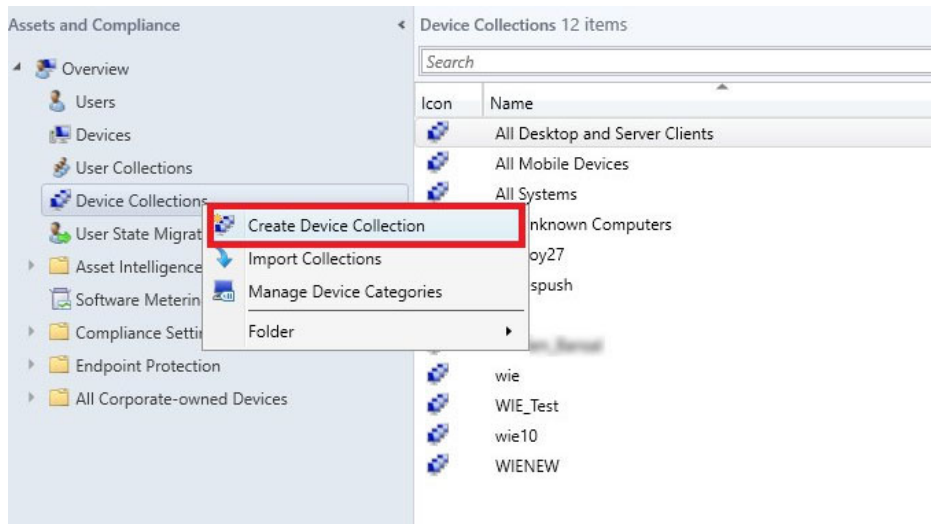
Assets and Compliance

Overview

Users

Devices

User Collections

Device Collections

User State Migrat

Asset Intelligence

Software Meterin

Compliance Setti

Endpoint Protection

All Corporate-owned Devices

Create Device Collection

Import Collections

Manage Device Categories

Folder

Device Collections 12 items

Search

| Icon | Name |
|---|---|
| | All Desktop and Server Clients |
| | All Mobile Devices |
| | All Systems |
| | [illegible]nknown Computers |
| | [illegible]oy27 |
| | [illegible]spush |
| | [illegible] |
| | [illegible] |
| | wie |
| | WIE_Test |
| | wie10 |
| | WIENEW |